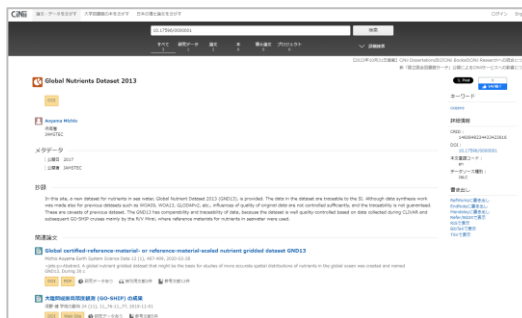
CiNii 論文・データをさがす 大学図書館の本をさがす 日本の博士論文をさがす

ログイン

10.17596/0003001

検索

すべて 研究データ 論文 本 博士論文 プロジェクト

詳細検索

Global Nutrients Dataset 2013

Aoyama Michio

メタデータ

公開日 2017

公開者 JAMSTEC

抄録

In this site, a new dataset for nutrients in sea water, Global Nutrient Dataset 2013 (GND13), is provided. The data in the dataset are traceable to the SI. Although data synthesis work was made also for previous datasets such as WOA09, WOA13, GLODAPv2, etc., influences of quality of original data are not controlled sufficiently, and the traceability is not guaranteed. These are caveats of previous dataset. The GND13 has comparability and traceability of data, because the dataset is well quality-controlled based on data collected during CLIVAR and subsequent GO-SHIP cruises mainly by the R/V Mirai, where reference materials for nutrients in seawater were used.

関連論文

Global certified-reference-material- or reference-material-scaled nutrient gridded dataset GND13

大型研究船観測（GO-SHIP）の成果

キーワード

詳細情報

CRID

DOI

10.17596/0003001

書き出し

RefWorksに書き出し
EndNoteに書き出し
Mendeleyに書き出し
Refer/BibIXで表示
RISで表示
BibTeXで表示
TSVで表示